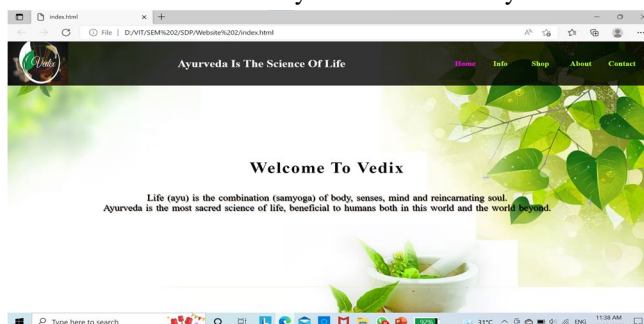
index.html
File | D:/VIT/SEM%202/SDP/Website%202/index.html

Vedix

Ayurveda Is The Science Of Life

Home Info Shop About Contact

Welcome To Vedix

Life (ayu) is the combination (samyoga) of body, senses, mind and reincarnating soul. Ayurveda is the most sacred science of life, beneficial to humans both in this world and the world beyond.

Type here to search

31°C ENG 11:38 AM